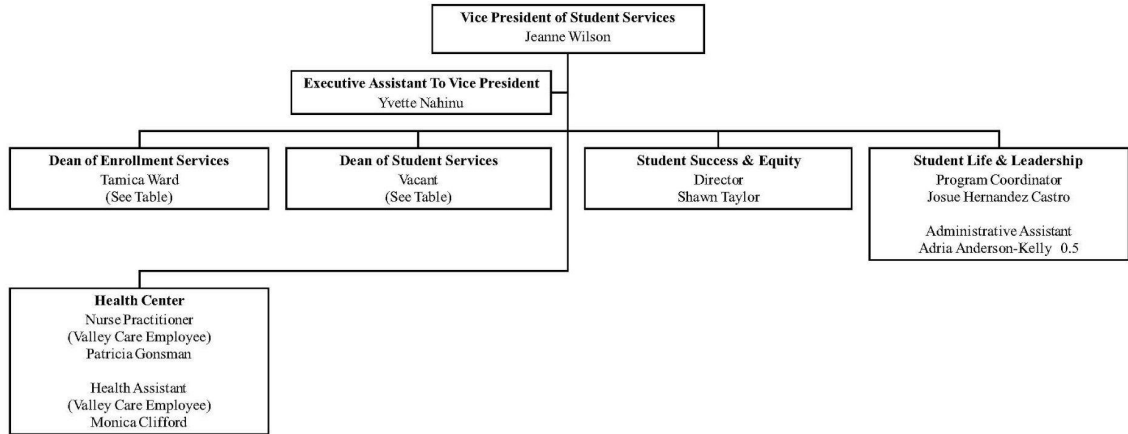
Vice President of Student Services
Jeanne Wilson

Executive Assistant To Vice President
Yvette Nahinu

Dean of Enrollment Services
Tamica Ward
(See Table)

Dean of Student Services
Vacant
(See Table)

Student Success & Equity
Director
Shawn Taylor

Student Life & Leadership
Program Coordinator
Josue Hernandez Castro

Administrative Assistant
Adria Anderson-Kelly 0.5

Health Center
Nurse Practitioner
(Valley Care Employee)
Patricia Gonsman

Health Assistant
(Valley Care Employee)
Monica Clifford